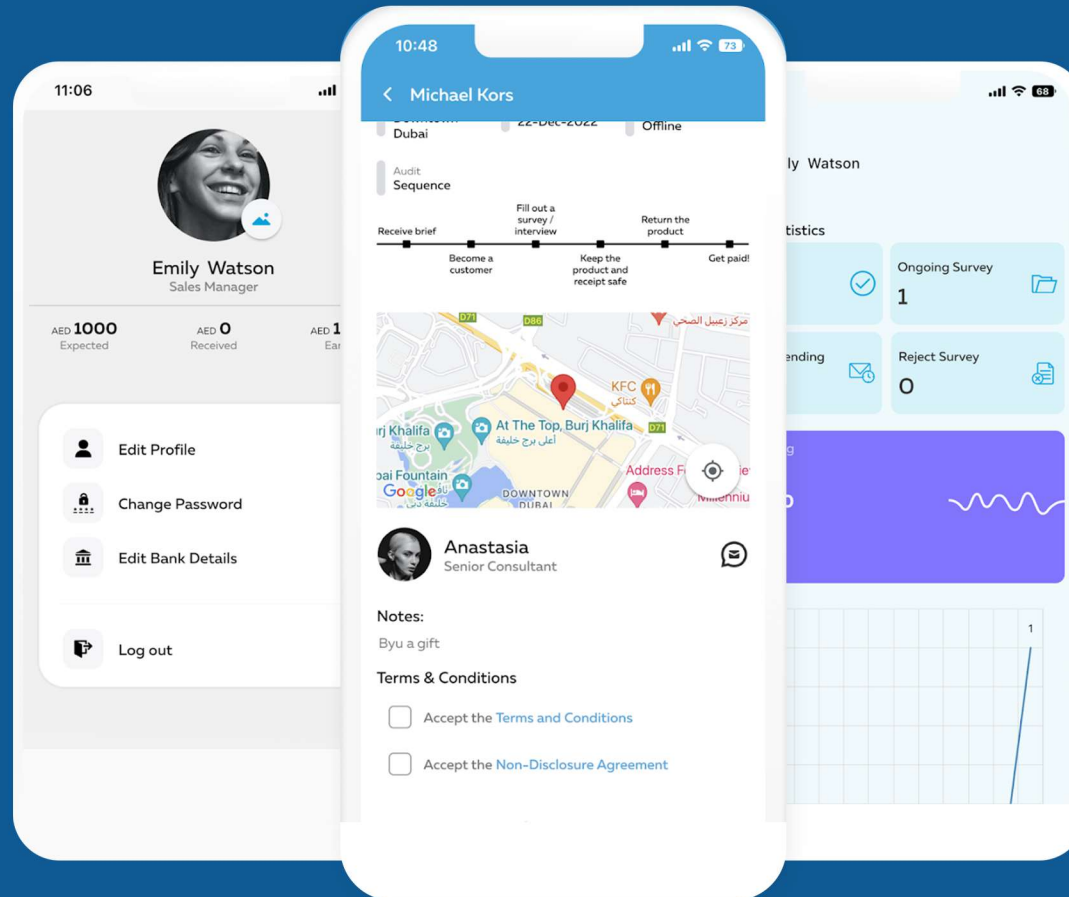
11:06

Emily Watson
Sales Manager

AED 1000
Expected

AED 0
Received

AED 1
Ear

Edit Profile

Change Password

Edit Bank Details

Log out

10:48 73

Michael Kors

Dubai

22-Dec-2022

Offline

Audit
Sequence

Receive brief

Become a customer

Fill out a survey / interview

Keep the product and receipt safe

Return the product

Get paid!

D71

D86

مركز زعبيل الصحي

KFC
كنتاكي

rj Khalifa
برج خليفة

At The Top, Burj Khalifa
أعلى برج خليفة

D71

oai Fountain

Google

DOWNTOWN
DUBAI

Address F

Anastasia
Senior Consultant

Notes:
Byu a gift

Terms & Conditions

Accept the Terms and Conditions

Accept the Non-Disclosure Agreement

68

ly Watson

tistics

Ongoing Survey
1

ending

Reject Survey
0

1